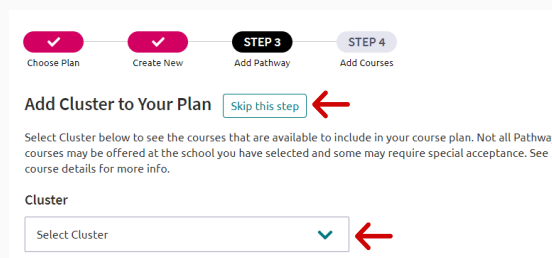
Choose Plan

Create New

STEP 3
Add Pathway

STEP 4
Add Courses

Add Cluster to Your Plan

Skip this step

Select Cluster below to see the courses that are available to include in your course plan. Not all Pathwa courses may be offered at the school you have selected and some may require special acceptance. See course details for more info.

Cluster

Select Cluster